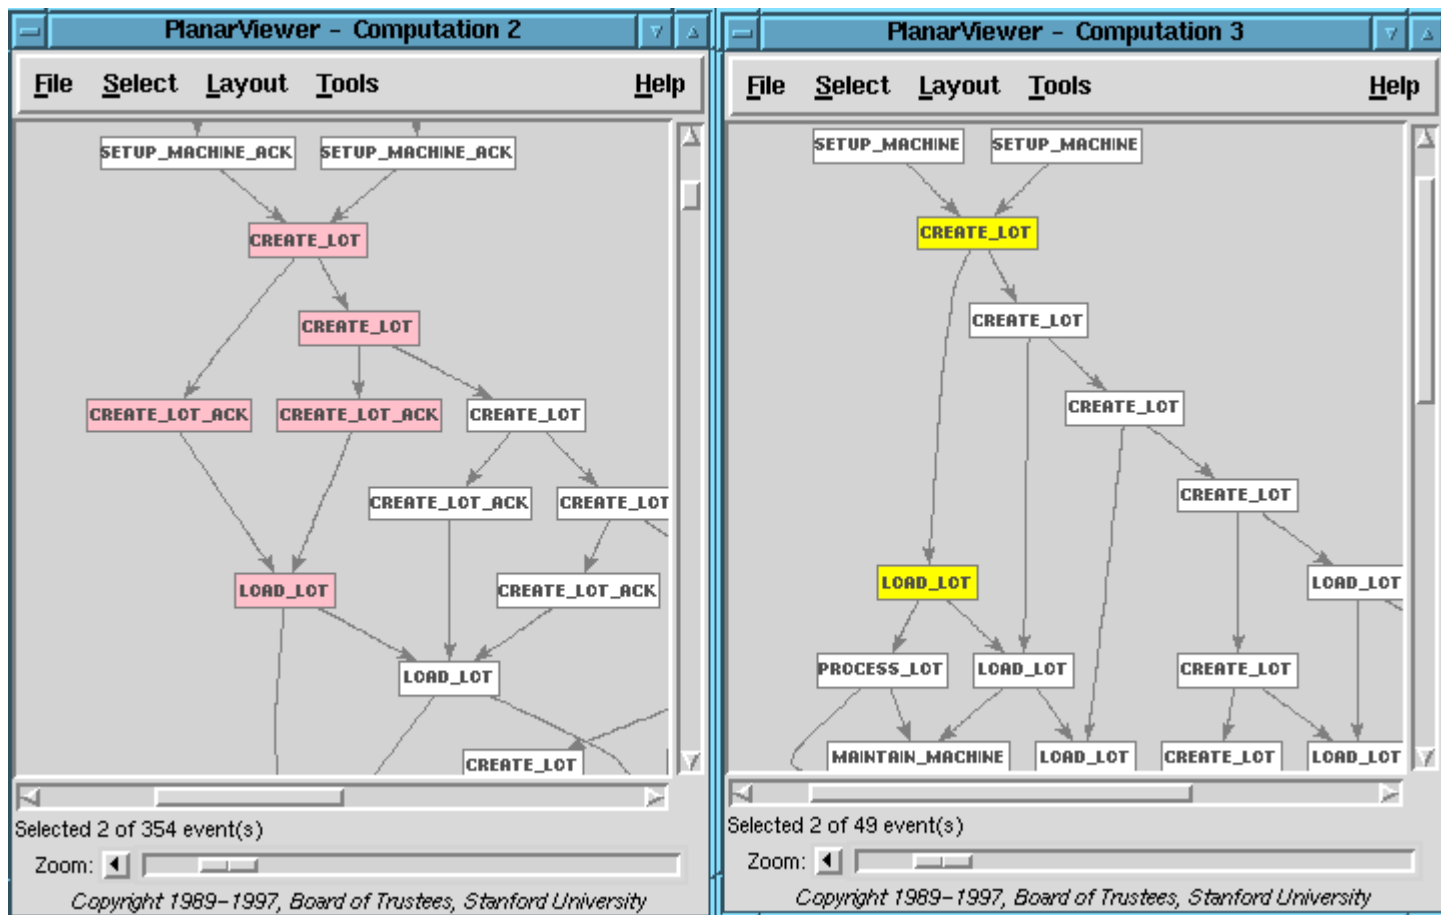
PlanarViewer - Computation 2

File Select Layout Tools Help

SETUP_MACHINE_ACK SETUP_MACHINE_ACK

CREATE_LOT

CREATE_LOT

CREATE_LOT_ACK CREATE_LOT_ACK CREATE_LOT

CREATE_LOT_ACK CREATE_LOT

LOAD_LOT CREATE_LOT_ACK

LOAD_LOT

CREATE_LOT

Selected 2 of 354 event(s)

Zoom:

Copyright 1989-1997, Board of Trustees, Stanford University

PlanarViewer - Computation 3

File Select Layout Tools Help

SETUP_MACHINE SETUP_MACHINE

CREATE_LOT

CREATE_LOT

CREATE_LOT

CREATE_LOT

LOAD_LOT LOAD_LOT

PROCESS_LOT LOAD_LOT CREATE_LOT

MAINTAIN_MACHINE LOAD_LOT CREATE_LOT LOAD_LOT

Selected 2 of 49 event(s)

Zoom:

Copyright 1989-1997, Board of Trustees, Stanford University